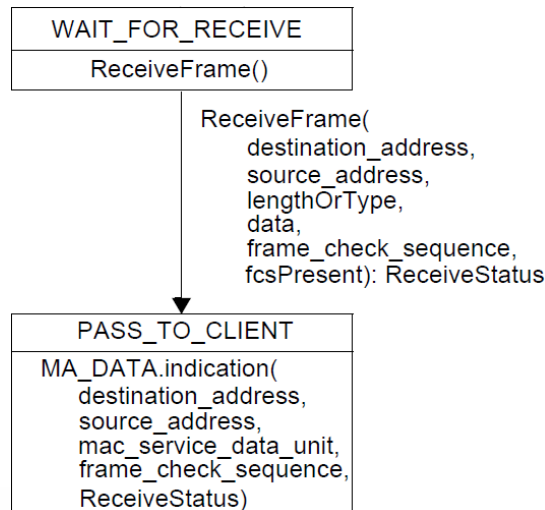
WAIT_FOR_RECEIVE

ReceiveFrame()

ReceiveFrame(
destination_address,
source_address,
lengthOrType,
data,
frame_check_sequence,
fcsPresent): ReceiveStatus

PASS_TO_CLIENT

MA_DATA.indication(
destination_address,
source_address,
mac_service_data_unit,
frame_check_sequence,
ReceiveStatus)